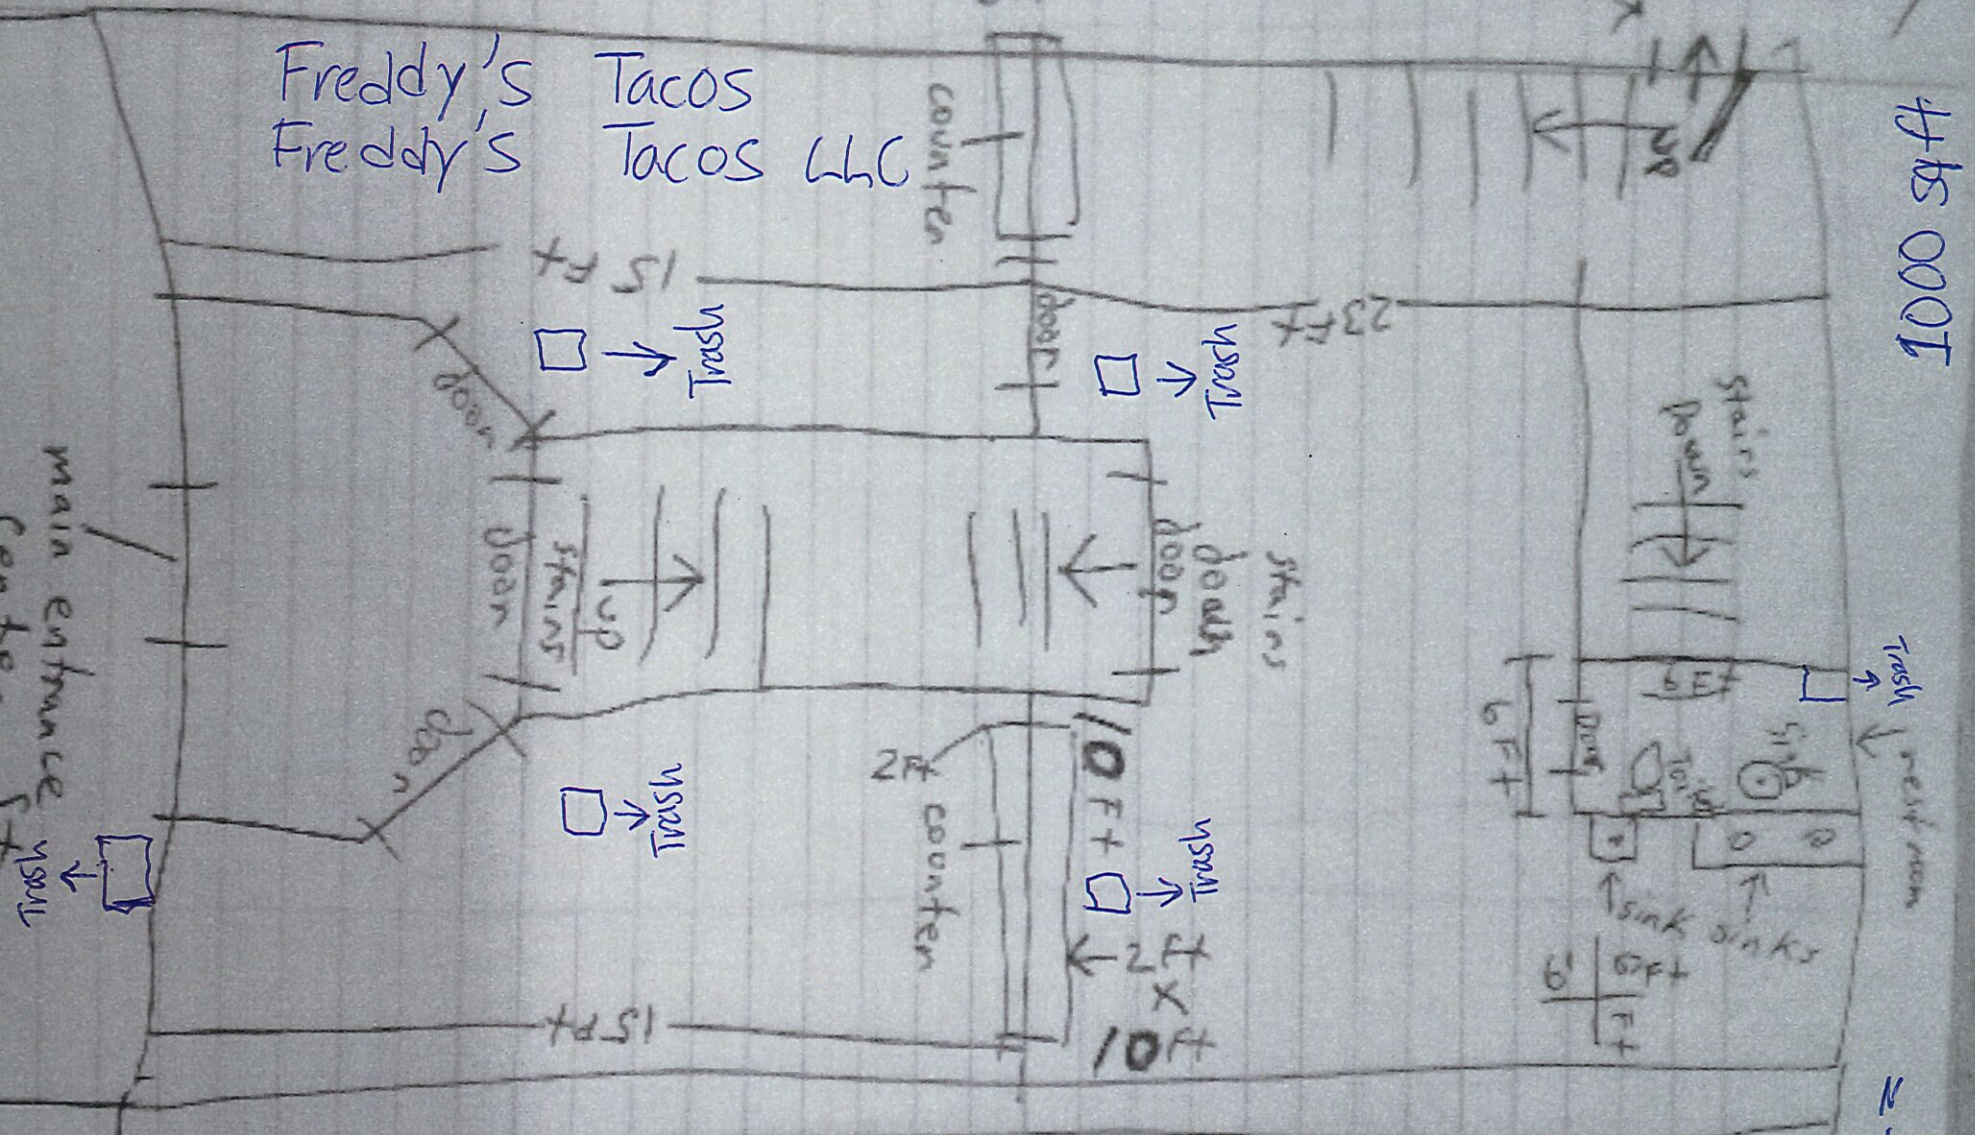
Freddy's Tacos
Freddy's Tacos LLC

counter

up

1000 sq ft

15 ft

Trash

door

23 ft

Trash

door

door

up stairs

door

stairs down

stairs

death door

main entrance center

Trash

door

Trash

2 ft counter

10 ft

Trash

2 ft x 10 ft

15 ft

6 ft

6 ft

door

toilet

sink

Trash

restroom

sink

sinks

6' 6 ft

ft

N